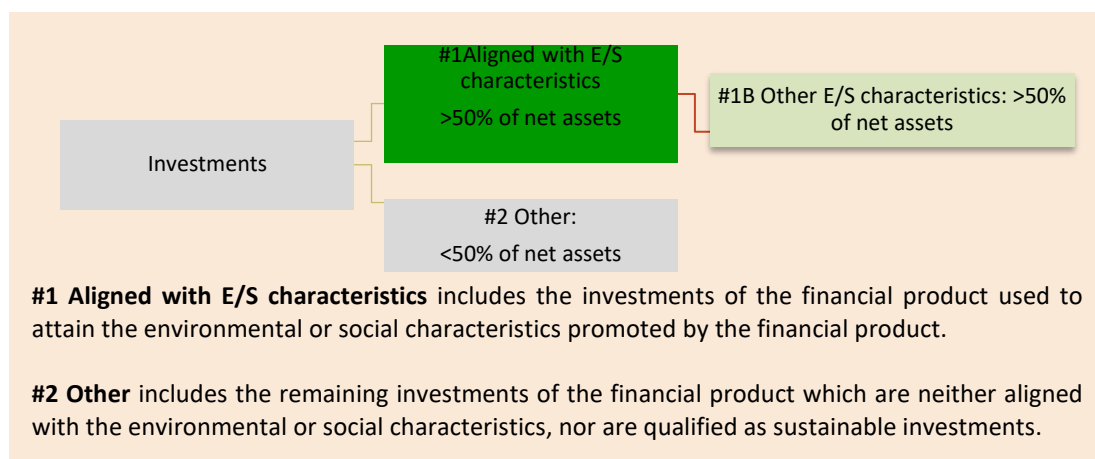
Investments

#1Aligned with E/S characteristics

>50% of net assets

#1B Other E/S characteristics: >50% of net assets

#2 Other:

<50% of net assets

**#1 Aligned with E/S characteristics** includes the investments of the financial product used to attain the environmental or social characteristics promoted by the financial product.

**#2 Other** includes the remaining investments of the financial product which are neither aligned with the environmental or social characteristics, nor are qualified as sustainable investments.